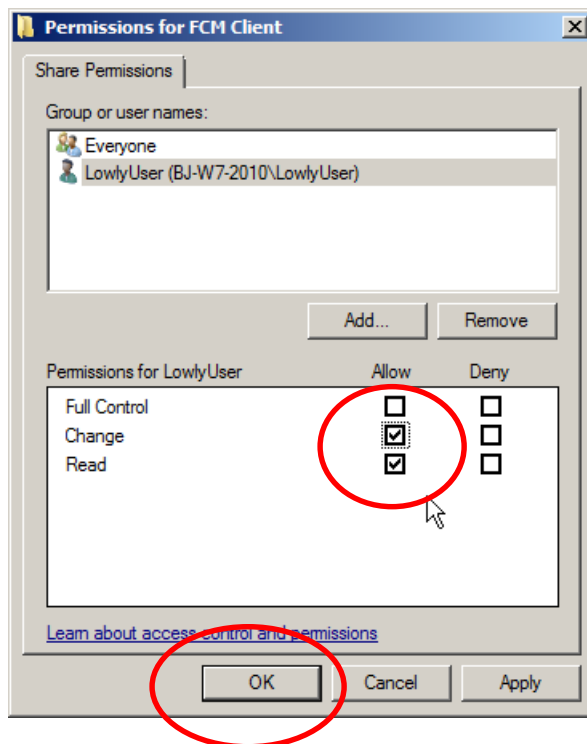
Permissions for FCM Client

Share Permissions

Group or user names:

Everyone

LowlyUser (BJ-W7-2010\LowlyUser)

Add...

Remove

| Permissions for LowlyUser | Allow | Deny |
|---|---|---|
| Full Control | ☐ | ☐ |
| Change | ☑ | ☐ |
| Read | ☑ | ☐ |

Learn about access control and permissions

OK

Cancel

Apply